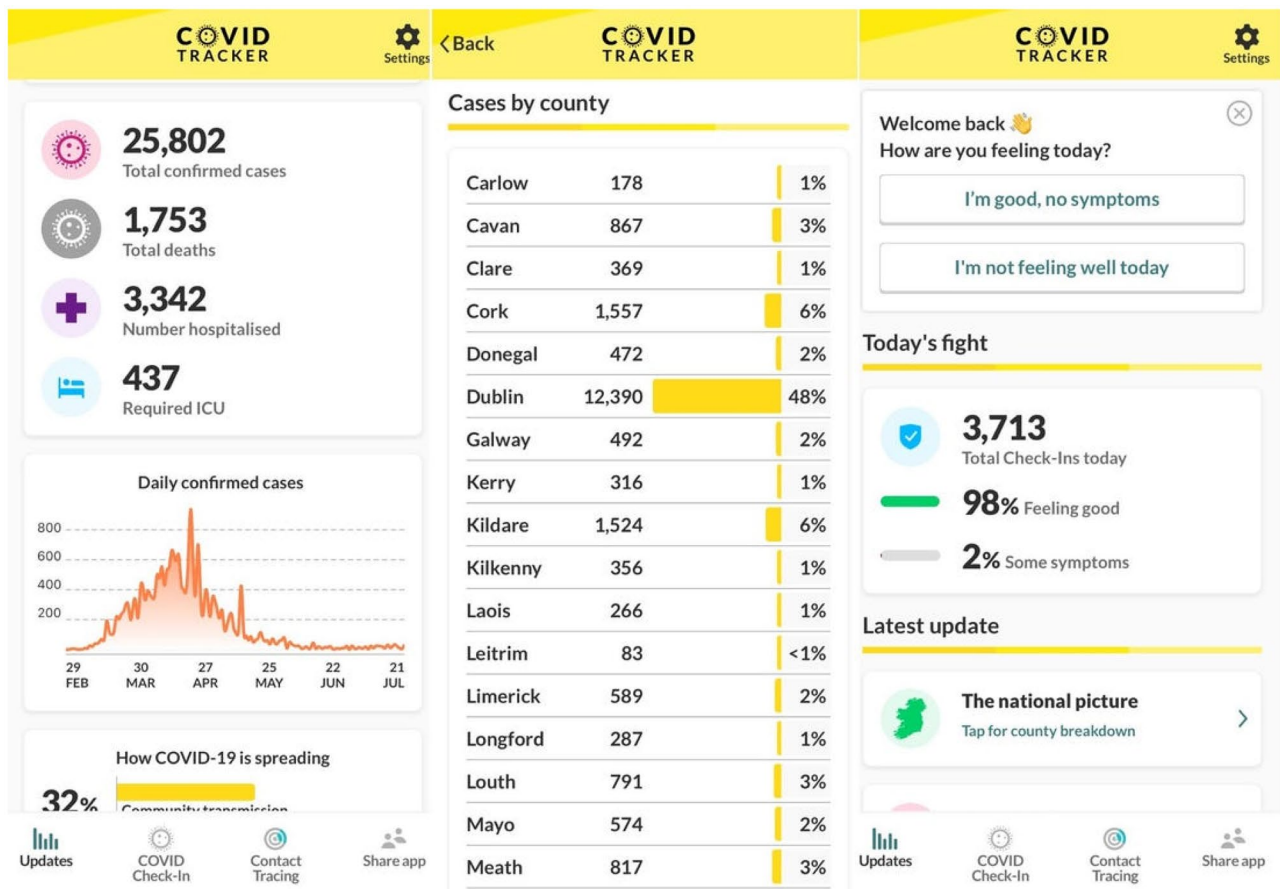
COVID TRACKER
Settings

25,802
Total confirmed cases

1,753
Total deaths

3,342
Number hospitalised

437
Required ICU

Daily confirmed cases

800
600
400
200

29 FEB
30 MAR
27 APR
25 MAY
22 JUN
21 JUL

How COVID-19 is spreading

32%
Community transmission

Updates
COVID Check-In
Contact Tracing
Share app

Back
COVID TRACKER

Cases by county

| | | |
|---|---|---|
| Carlow | 178 | 1% |
| Cavan | 867 | 3% |
| Clare | 369 | 1% |
| Cork | 1,557 | 6% |
| Donegal | 472 | 2% |
| Dublin | 12,390 | 48% |
| Galway | 492 | 2% |
| Kerry | 316 | 1% |
| Kildare | 1,524 | 6% |
| Kilkenny | 356 | 1% |
| Laois | 266 | 1% |
| Leitrim | 83 | <1% |
| Limerick | 589 | 2% |
| Longford | 287 | 1% |
| Louth | 791 | 3% |
| Mayo | 574 | 2% |
| Meath | 817 | 3% |

COVID TRACKER
Settings

Welcome back 👋
How are you feeling today?

I'm good, no symptoms

I'm not feeling well today

Today's fight

3,713
Total Check-Ins today

98% Feeling good

2% Some symptoms

Latest update

The national picture
Tap for county breakdown

Updates
COVID Check-In
Contact Tracing
Share app